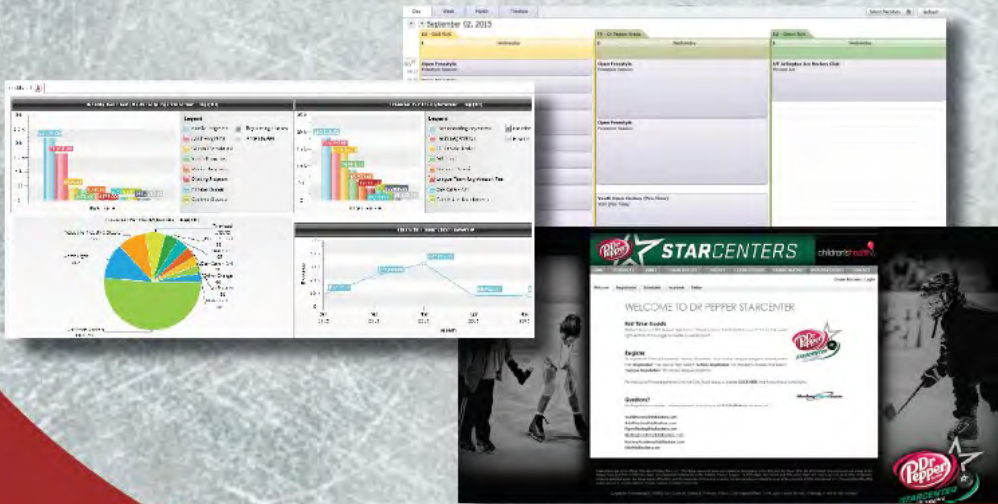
Day Week Month Timeline

Select Resources Refresh

September 02, 2015

Wednesday

Wednesday

Wednesday

Open Freestyle

Open Freestyle

UT Arlington Ice Hockey Club

Open Freestyle

Open Freestyle

Youth Open Hockey (Pre-Teen)

Legend

Legend

Dr Pepper STARCENTERS

children's health

WELCOME TO DR PEPPER STARCENTER

Register

Questions?

Dr Pepper STARCENTER